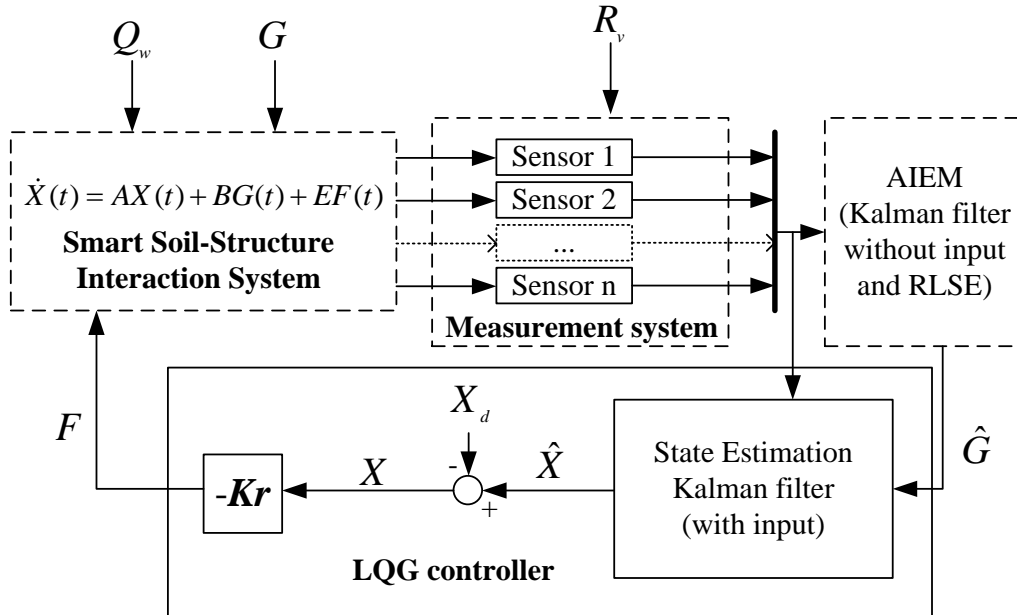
$Q_w$

$G$

$R_v$

$\dot{X}(t) = AX(t) + BG(t) + EF(t)$

**Smart Soil-Structure Interaction System**

Sensor 1

Sensor 2

...

Sensor n

**Measurement system**

AIEM (Kalman filter without input and RLSE)

$F$

$X_d$

-

+

$\hat{X}$

$X$

**-Kr**

State Estimation Kalman filter (with input)

$\hat{G}$

**LQG controller**